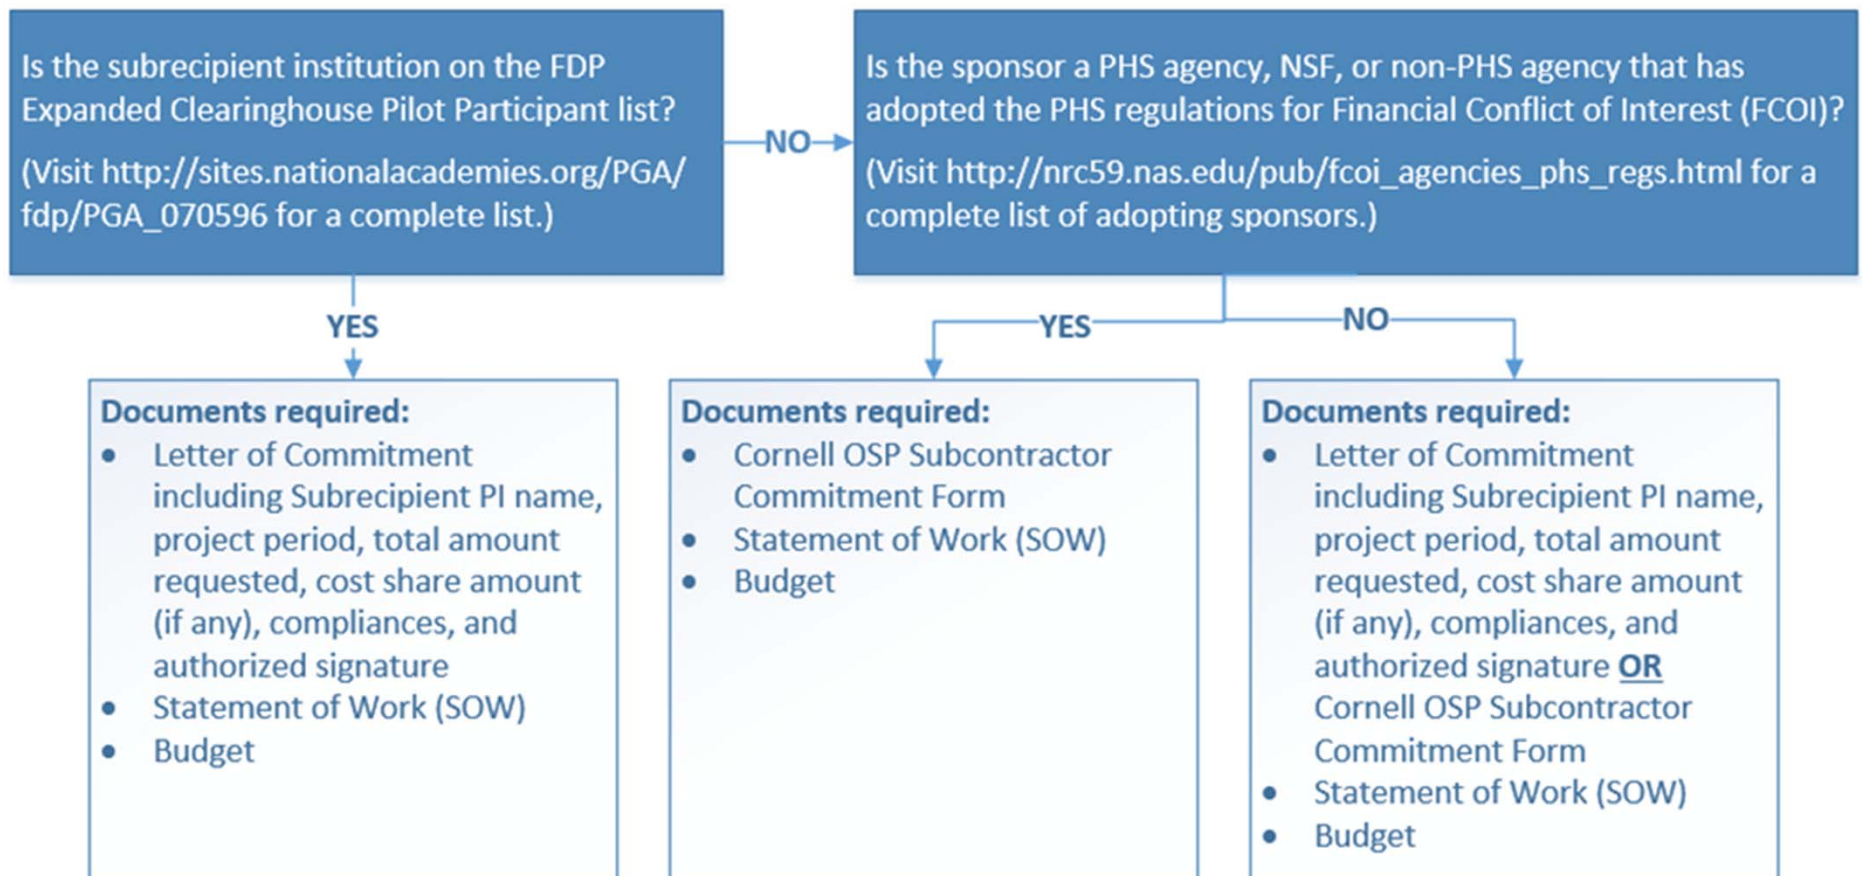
Is the subrecipient institution on the FDP Expanded Clearinghouse Pilot Participant list?

(Visit http://sites.nationalacademies.org/PGA/fdp/PGA_070596 for a complete list.)

NO

Is the sponsor a PHS agency, NSF, or non-PHS agency that has adopted the PHS regulations for Financial Conflict of Interest (FCOI)?

(Visit http://nrc59.nas.edu/pub/fcoi_agencies_phs_regs.html for a complete list of adopting sponsors.)

YES

YES

NO

Documents required:
- Letter of Commitment including Subrecipient PI name, project period, total amount requested, cost share amount (if any), compliances, and authorized signature
- Statement of Work (SOW)
- Budget

Documents required:
- Cornell OSP Subcontractor Commitment Form
- Statement of Work (SOW)
- Budget

Documents required:
- Letter of Commitment including Subrecipient PI name, project period, total amount requested, cost share amount (if any), compliances, and authorized signature OR Cornell OSP Subcontractor Commitment Form
- Statement of Work (SOW)
- Budget